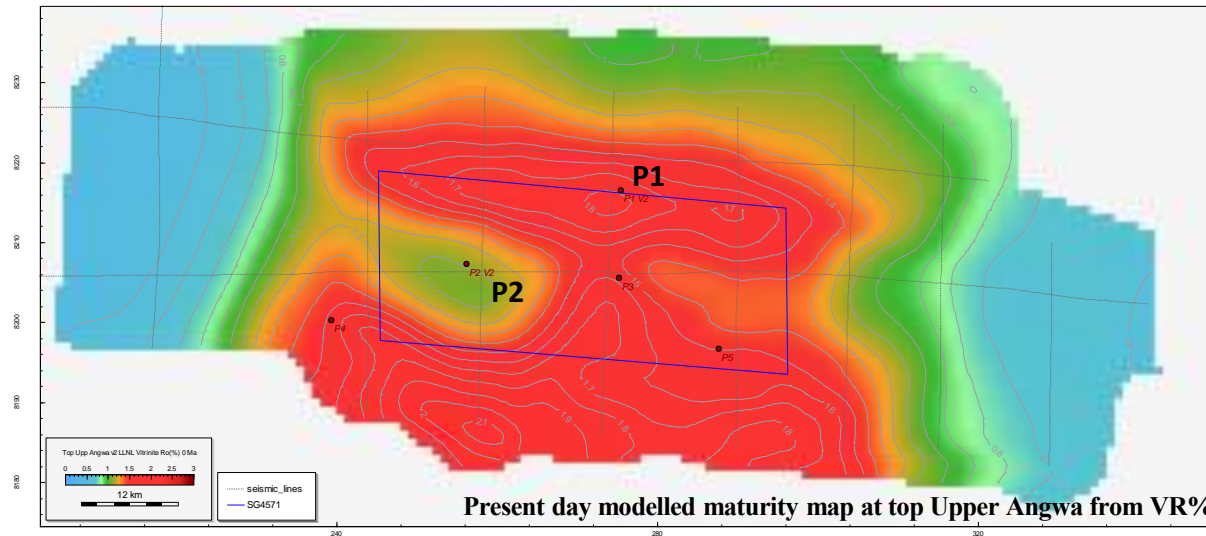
8230
8220
8210
8200
8190
8180

P1
P1 V2
P2 V2
P2
P3
P4
P5

1.6
1.7
1.8
1.7
1.4
1.5
1.7
1.9
1.8
1.8
1.6
2.1
2
0.8
1

Top Upp Angwa v2 LLNL Vitrinite Ro(%) 0 Ma
0 0.5 1 1.5 2 2.5 3
12 km

seismic_lines
SG4571

Present day modelled maturity map at top Upper Angwa from VR%

240
280
320